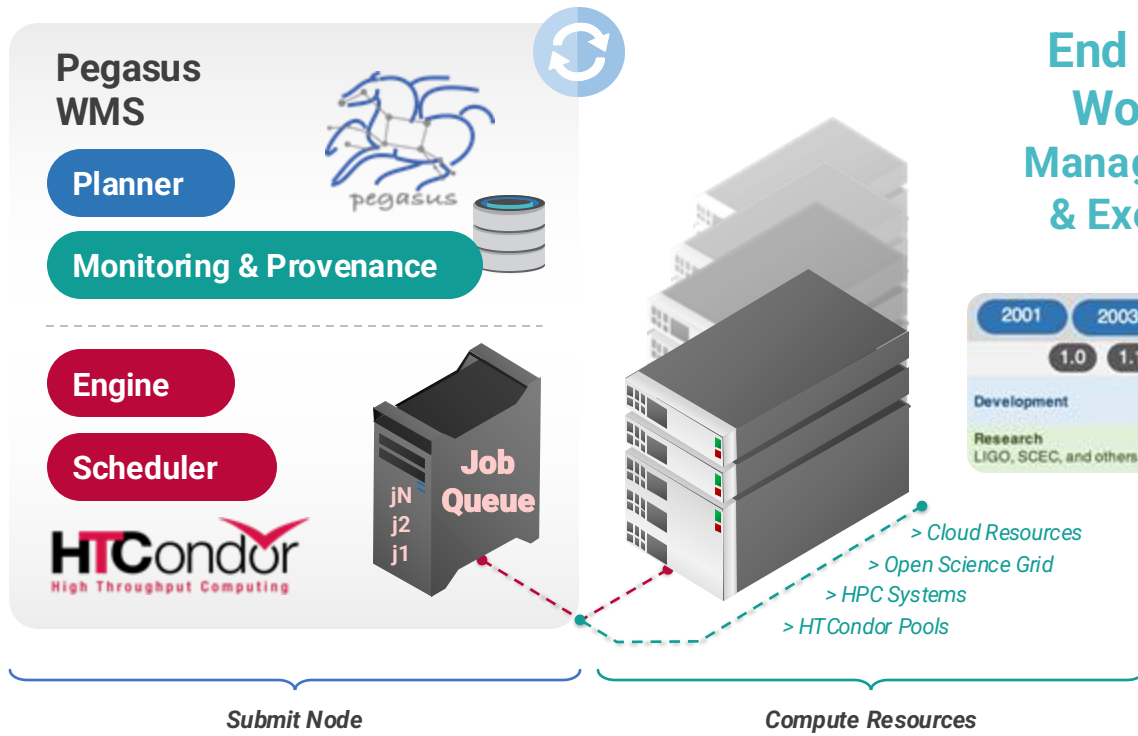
Pegasus WMS

pegasus

Planner

Monitoring & Provenance

Engine

Scheduler

HTCondor
High Throughput Computing

jN
j2
j1

Job Queue

End
Wo
Manag
& Exe

2001
2003
1.0
1.1
Development
Research
LIGO, SCEC, and others

> Cloud Resources
> Open Science Grid
> HPC Systems
> HTCondor Pools

Submit Node

Compute Resources